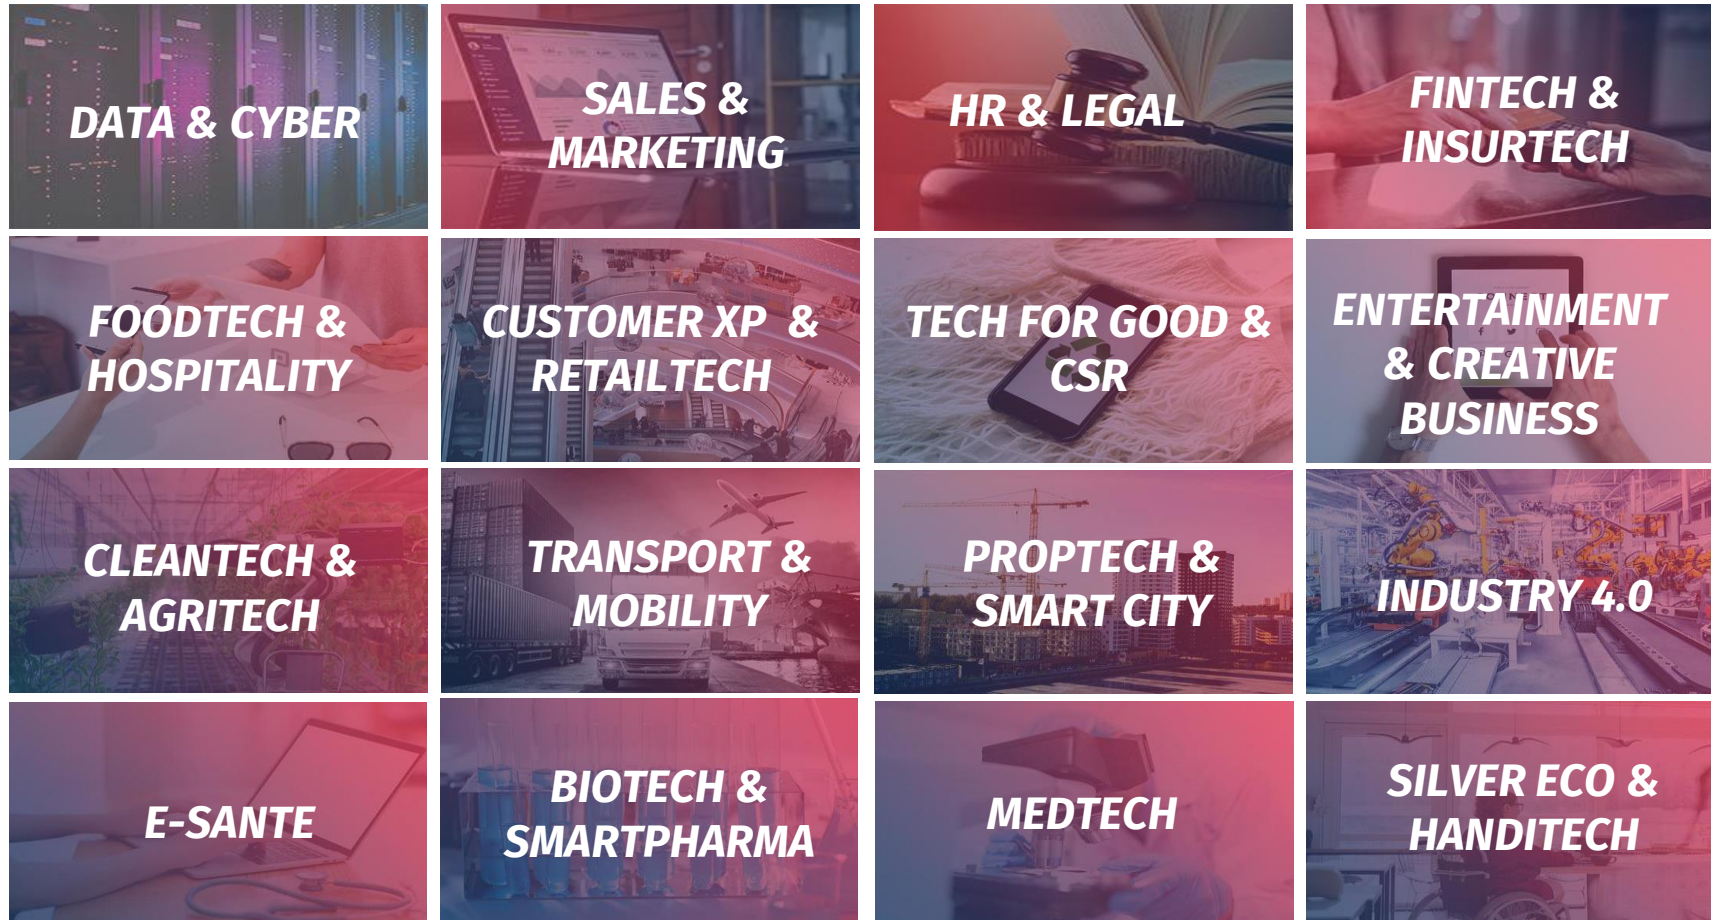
DATA & CYBER

SALES & MARKETING

HR & LEGAL

FINTECH & INSURTECH

FOODTECH & HOSPITALITY

CUSTOMER XP & RETAILTECH

TECH FOR GOOD & CSR

ENTERTAINMENT & CREATIVE BUSINESS

CLEANTECH & AGRITECH

TRANSPORT & MOBILITY

PROPTECH & SMART CITY

INDUSTRY 4.0

E-SANTE

BIOTECH & SMARTPHARMA

MEDTECH

SILVER ECO & HANDITECH